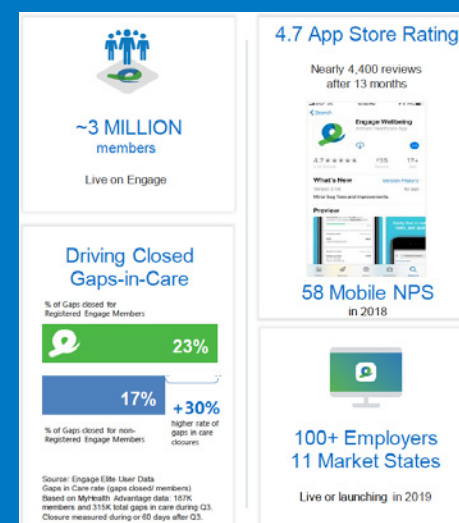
~3 MILLION
members

Live on Engage

Driving Closed Gaps-in-Care

% of Gaps closed for Registered Engage Members

23%

17%

+30%
higher rate of gaps in care closures

% of Gaps closed for Non-Registered Engage Members

Source: Engage Elite User Data
Gaps in Care rate (gaps closed/ members)
Based on MyHealth Advantage data: 187K members and 315K total gaps in care during Q3.
Closure measured during or 60 days after Q3.

4.7 App Store Rating

Nearly 4,400 reviews after 13 months

Search
Engage Wellbeing
4.7 ★★★★★
What's New
Version History
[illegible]
Preview

58 Mobile NPS
in 2018

100+ Employers
11 Market States

Live or launching in 2019